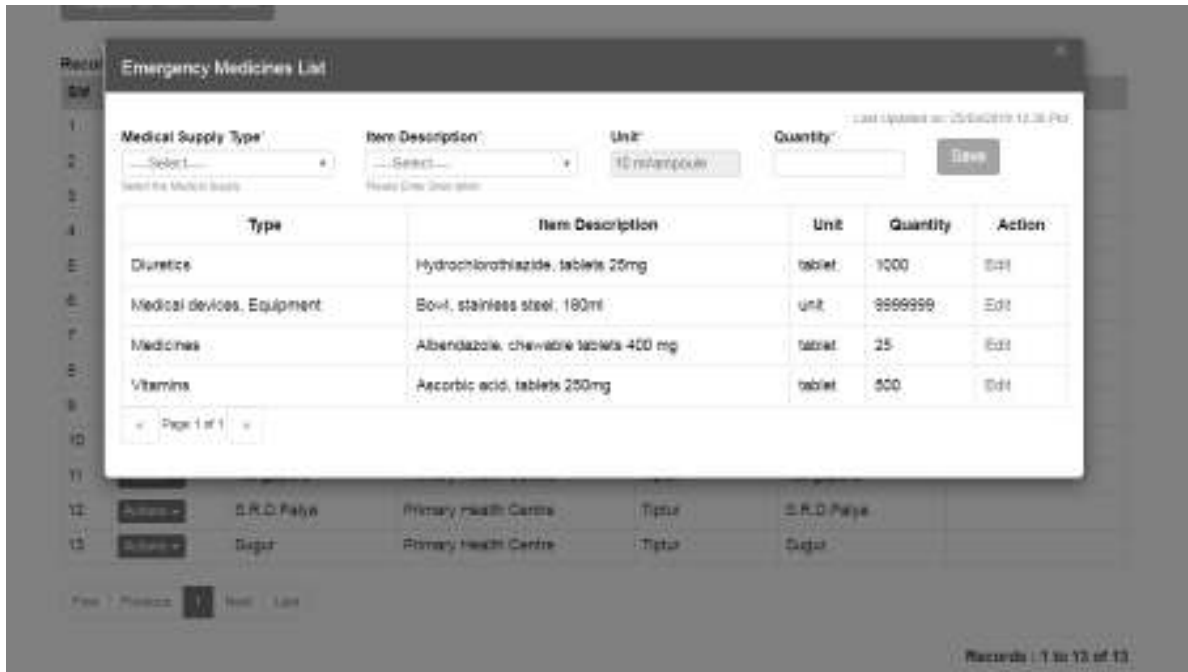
Recor
S/N

Emergency Medicines List

Last Updated on: 25/04/2019 12:36 PM

Medical Supply Type*
---Select---
Select the Medical Supply

Item Description*
---Select---
Please Enter Description

Unit*
10 ml/ampoule

Quantity*

Save

| Type | Item Description | Unit | Quantity | Action |
|---|---|---|---|---|
| Diuretics | Hydrochlorothiazide, tablets 25mg | tablet | 1000 | Edit |
| Medical devices, Equipment | Bowl, stainless steel, 180ml | unit | 9999999 | Edit |
| Medicines | Albendazole, chewable tablets 400 mg | tablet | 25 | Edit |
| Vitamins | Ascorbic acid, tablets 250mg | tablet | 500 | Edit |

« Page 1 of 1 »

1
2
3
4
5
6
7
8
9
10
11
12 Action S.R.D.Palya Primary Health Centre Tiptur S.R.D.Palya
13 Action Sugur Primary Health Centre Tiptur Sugur

First Previous 1 Next Last

Records : 1 to 13 of 13